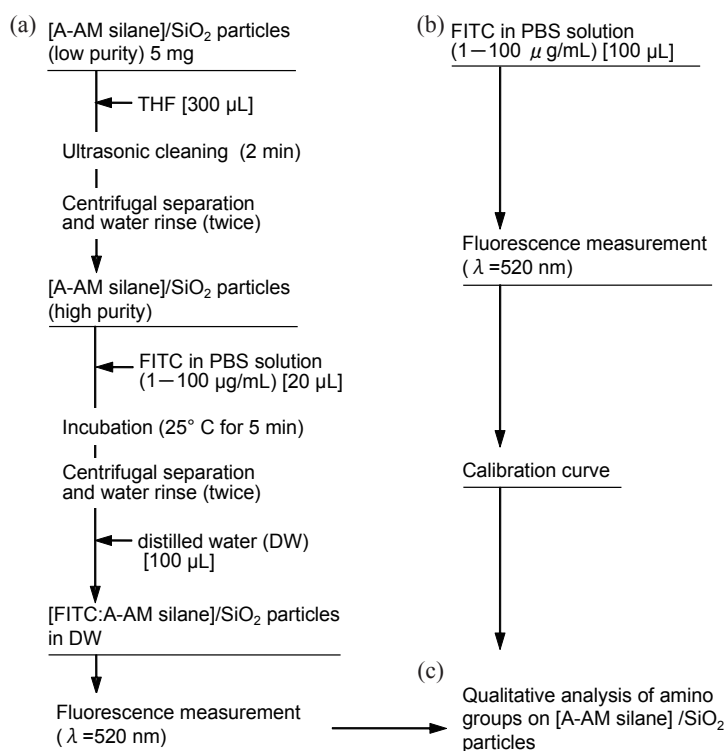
(a) [A-AM silane]/$SiO_2$ particles (low purity) 5 mg

THF [300 µL]

Ultrasonic cleaning (2 min)

Centrifugal separation and water rinse (twice)

[A-AM silane]/$SiO_2$ particles (high purity)

FITC in PBS solution (1—100 µg/mL) [20 µL]

Incubation (25° C for 5 min)

Centrifugal separation and water rinse (twice)

distilled water (DW) [100 µL]

[FITC:A-AM silane]/$SiO_2$ particles in DW

Fluorescence measurement ($\lambda$ =520 nm)

(b) FITC in PBS solution (1—100 $\mu$ g/mL) [100 µL]

Fluorescence measurement ($\lambda$ =520 nm)

Calibration curve

(c)

Qualitative analysis of amino groups on [A-AM silane] /$SiO_2$ particles